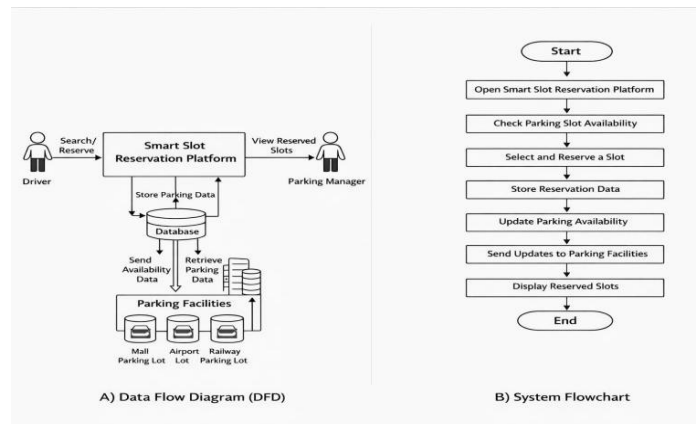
Search/
Reserve

Smart Slot
Reservation Platform

View Reserved
Slots

Driver

Parking Manager

Store Parking Data

Database

Send
Availability
Data

Retrieve
Parking
Data

Parking Facilities

Mall
Parking Lot

Airport
Lot

Railway
Parking Lot

A) Data Flow Diagram (DFD)

Start

Open Smart Slot Reservation Platform

Check Parking Slot Availability

Select and Reserve a Slot

Store Reservation Data

Update Parking Availability

Send Updates to Parking Facilities

Display Reserved Slots

End

B) System Flowchart